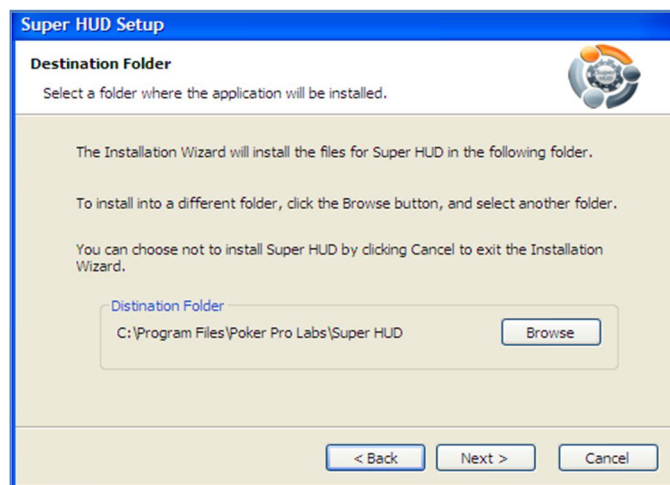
Super HUD Setup

Destination Folder

Select a folder where the application will be installed.

The Installation Wizard will install the files for Super HUD in the following folder.

To install into a different folder, click the Browse button, and select another folder.

You can choose not to install Super HUD by clicking Cancel to exit the Installation Wizard.

Destination Folder

C:\Program Files\Poker Pro Labs\Super HUD

Browse

< Back

Next >

Cancel